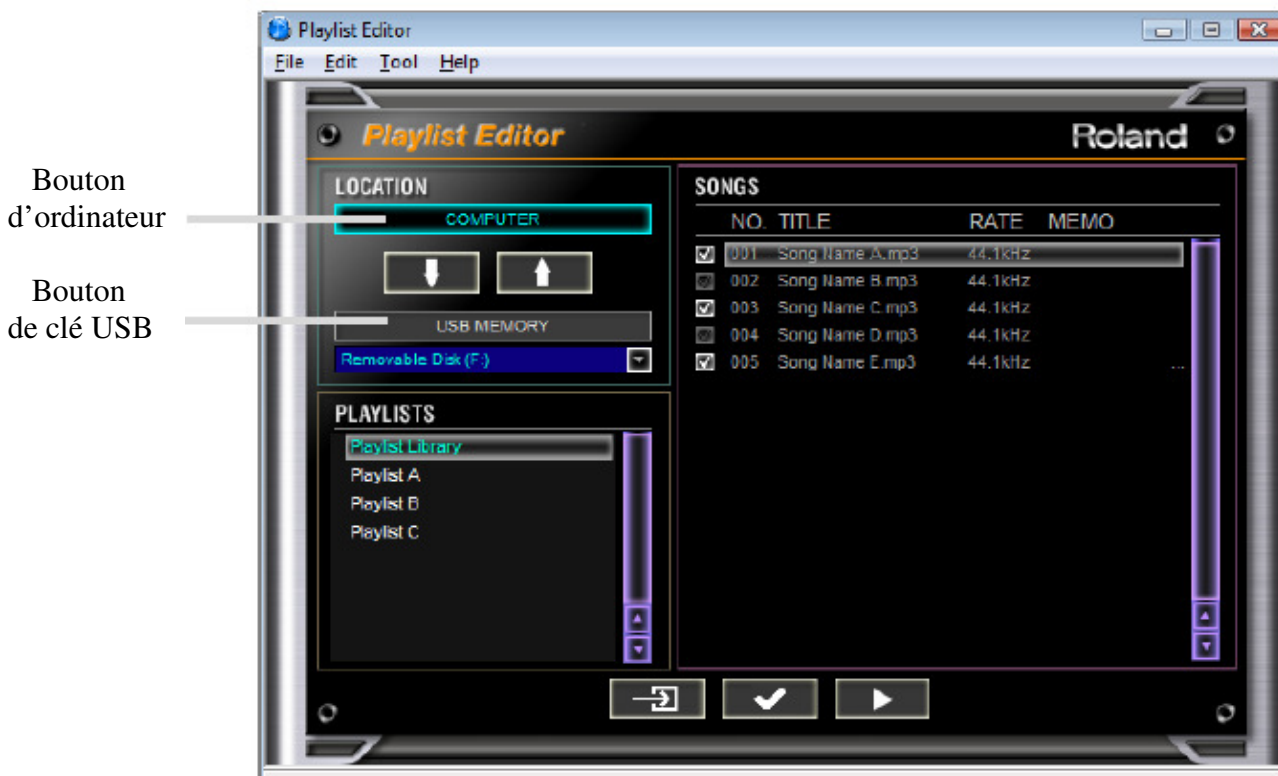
Bouton d'ordinateur

Bouton de clé USB

Playlist Editor

File Edit Tool Help

Playlist Editor

Roland

LOCATION

COMPUTER

USB MEMORY

Removable Disk (F:)

PLAYLISTS

Playlist Library
Playlist A
Playlist B
Playlist C

SONGS

| NO. | TITLE | RATE | MEMO |
|---|---|---|---|
| 001 | Song Name A.mp3 | 44.1kHz | |
| 002 | Song Name B.mp3 | 44.1kHz | |
| 003 | Song Name C.mp3 | 44.1kHz | |
| 004 | Song Name D.mp3 | 44.1kHz | |
| 005 | Song Name E.mp3 | 44.1kHz | ... |